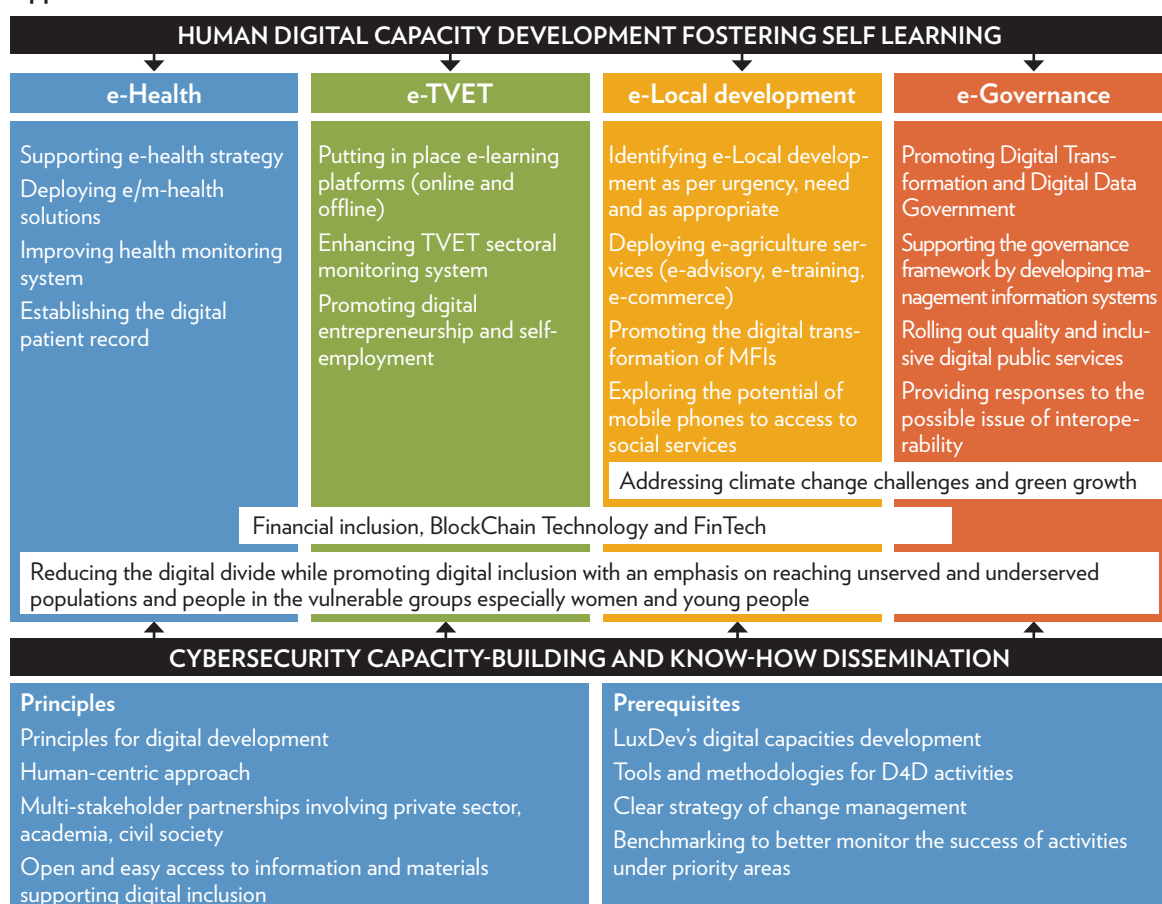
HUMAN DIGITAL CAPACITY DEVELOPMENT FOSTERING SELF LEARNING

e-Health

Supporting e-health strategy

Deploying e/m-health solutions

Improving health monitoring system

Establishing the digital patient record

e-TVET

Putting in place e-learning platforms (online and offline)

Enhancing TVET sectoral monitoring system

Promoting digital entrepreneurship and self-employment

e-Local development

Identifying e-Local development as per urgency, need and as appropriate

Deploying e-agriculture services (e-advisory, e-training, e-commerce)

Promoting the digital transformation of MFIs

Exploring the potential of mobile phones to access to social services

e-Governance

Promoting Digital Transformation and Digital Data Government

Supporting the governance framework by developing management information systems

Rolling out quality and inclusive digital public services

Providing responses to the possible issue of interoperability

Addressing climate change challenges and green growth

Financial inclusion, BlockChain Technology and FinTech

Reducing the digital divide while promoting digital inclusion with an emphasis on reaching unserved and underserved populations and people in the vulnerable groups especially women and young people

CYBERSECURITY CAPACITY-BUILDING AND KNOW-HOW DISSEMINATION

Principles

Principles for digital development

Human-centric approach

Multi-stakeholder partnerships involving private sector, academia, civil society

Open and easy access to information and materials supporting digital inclusion

Prerequisites

LuxDev's digital capacities development

Tools and methodologies for D4D activities

Clear strategy of change management

Benchmarking to better monitor the success of activities under priority areas